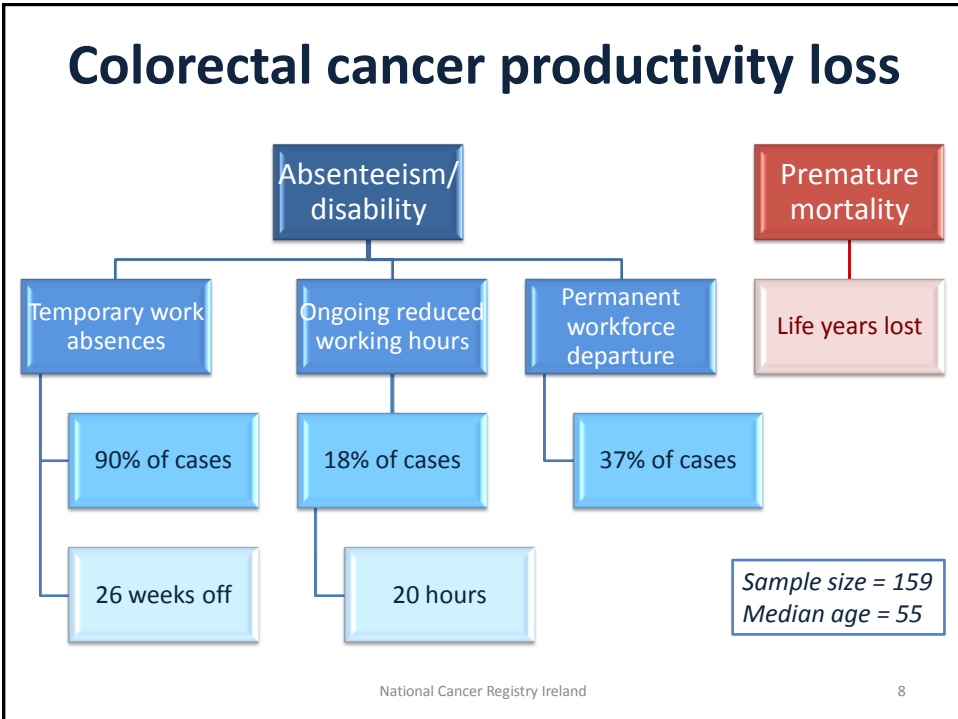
Colorectal cancer productivity loss

Absenteeism/ disability

Premature mortality

Temporary work absences

Ongoing reduced working hours

Permanent workforce departure

Life years lost

90% of cases

18% of cases

37% of cases

26 weeks off

20 hours

Sample size = 159
Median age = 55

National Cancer Registry Ireland

8